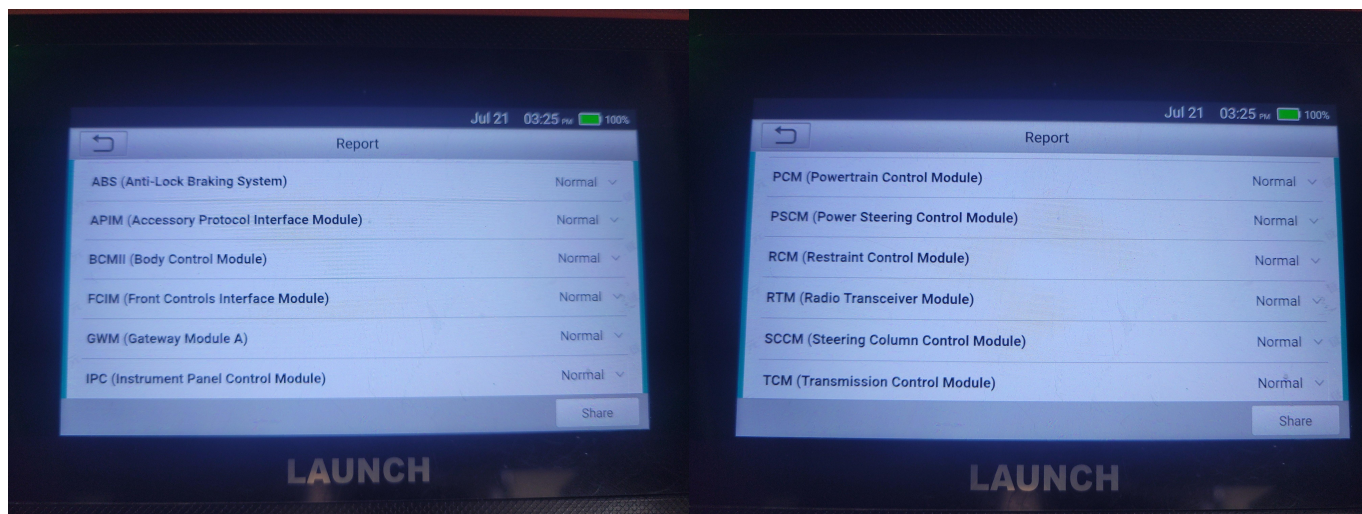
Jul 21 03:25 PM 100%

Report

ABS (Anti-Lock Braking System) Normal

APIM (Accessory Protocol Interface Module) Normal

BCMII (Body Control Module) Normal

FCIM (Front Controls Interface Module) Normal

GWM (Gateway Module A) Normal

IPC (Instrument Panel Control Module) Normal

Share

LAUNCH

Jul 21 03:25 PM 100%

Report

PCM (Powertrain Control Module) Normal

PSCM (Power Steering Control Module) Normal

RCM (Restraint Control Module) Normal

RTM (Radio Transceiver Module) Normal

SCCM (Steering Column Control Module) Normal

TCM (Transmission Control Module) Normal

Share

LAUNCH